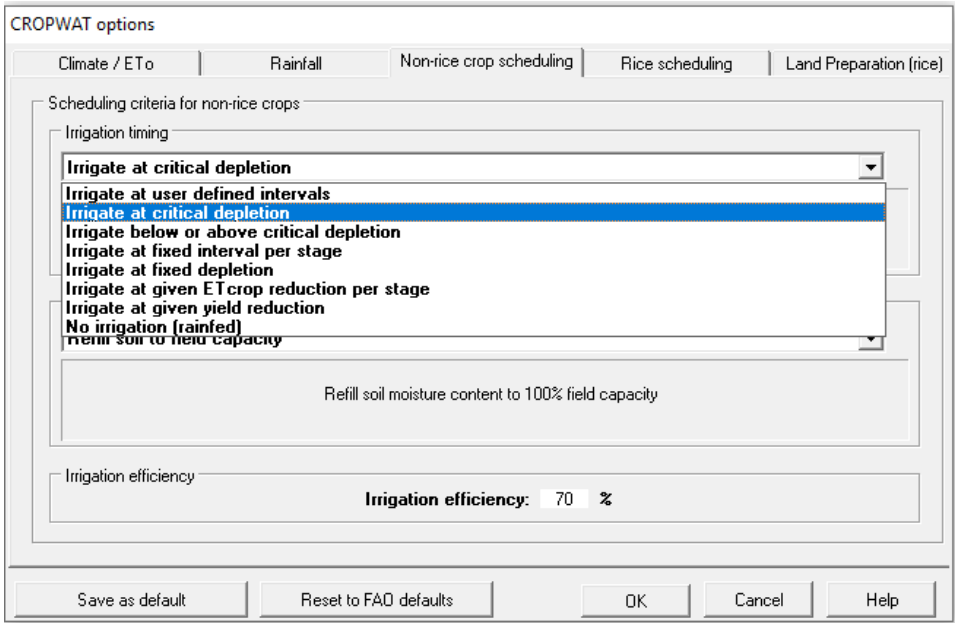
CROPWAT options

Climate / ETo | Rainfall | Non-rice crop scheduling | Rice scheduling | Land Preparation (rice)

Scheduling criteria for non-rice crops

Irrigation timing

Irrigate at critical depletion

Irrigate at user defined intervals
Irrigate at critical depletion
Irrigate below or above critical depletion
Irrigate at fixed interval per stage
Irrigate at fixed depletion
Irrigate at given ETcrop reduction per stage
Irrigate at given yield reduction
No irrigation (rainfed)

Refill soil to field capacity

Refill soil moisture content to 100% field capacity

Irrigation efficiency

Irrigation efficiency: 70 %

Save as default | Reset to FAO defaults | OK | Cancel | Help